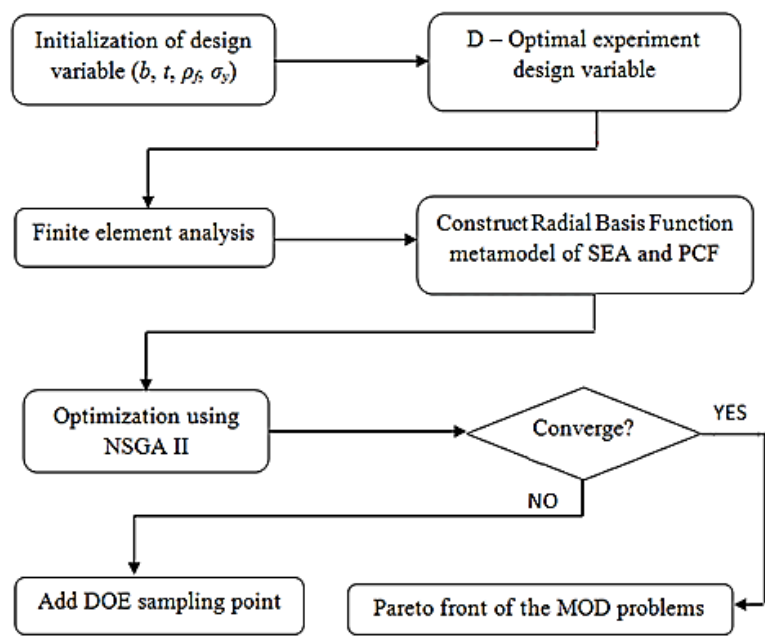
Initialization of design variable ($b$, $t$, $\rho_f$, $\sigma_y$)

D – Optimal experiment design variable

Finite element analysis

Construct Radial Basis Function metamodel of SEA and PCF

Optimization using NSGA II

Converge?

YES

NO

Add DOE sampling point

Pareto front of the MOD problems